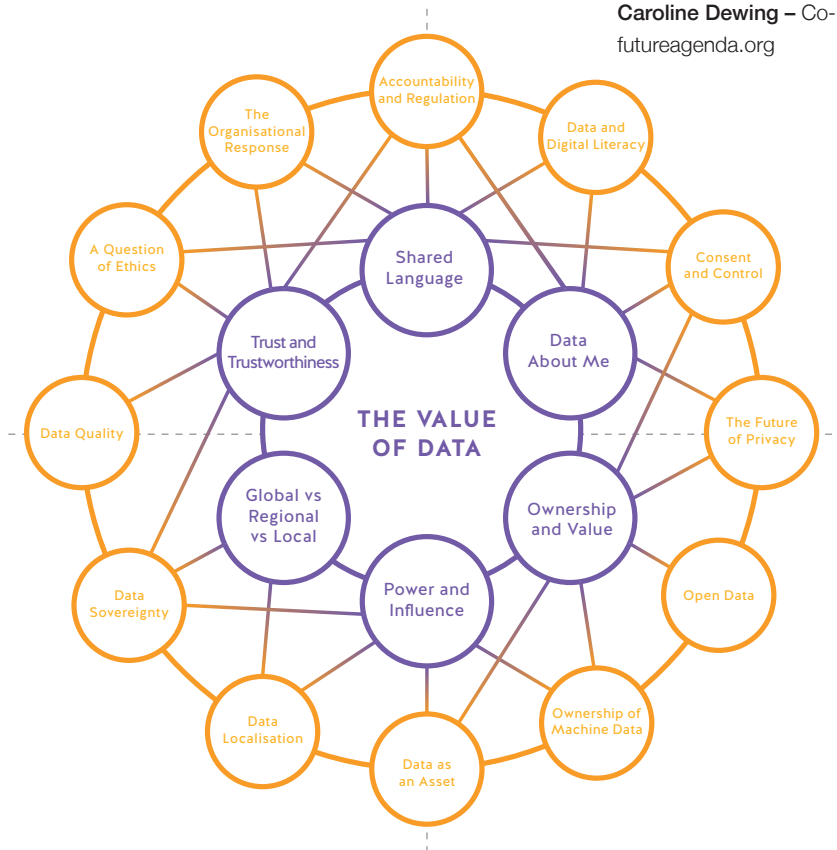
Caroline Dewing – Co-
futureagenda.org

Accountability and Regulation

The Organisational Response

Data and Digital Literacy

A Question of Ethics

Shared Language

Consent and Control

Trust and Trustworthiness

Data About Me

Data Quality

THE VALUE OF DATA

The Future of Privacy

Global vs Regional vs Local

Ownership and Value

Data Sovereignty

Power and Influence

Open Data

Data Localisation

Ownership of Machine Data

Data as an Asset